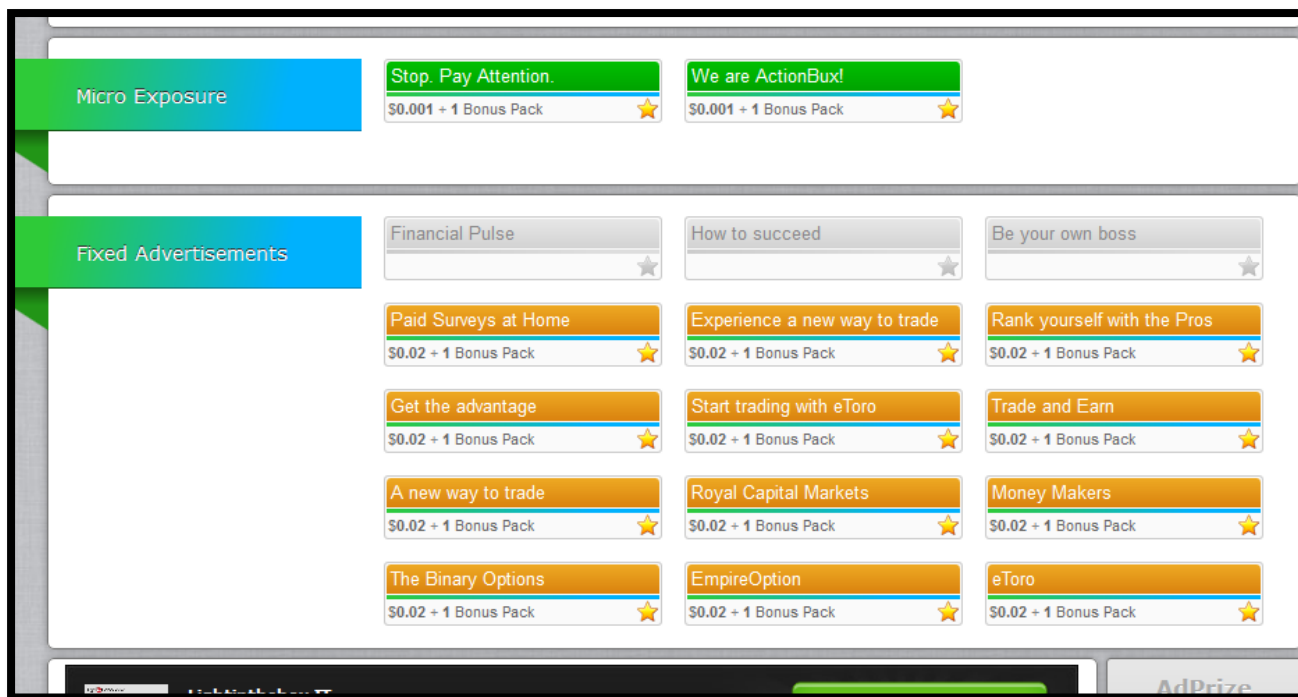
Micro Exposure

Stop. Pay Attention.
$0.001 + 1 Bonus Pack

We are ActionBux!
$0.001 + 1 Bonus Pack

Fixed Advertisements

Financial Pulse

How to succeed

Be your own boss

Paid Surveys at Home
$0.02 + 1 Bonus Pack

Experience a new way to trade
$0.02 + 1 Bonus Pack

Rank yourself with the Pros
$0.02 + 1 Bonus Pack

Get the advantage
$0.02 + 1 Bonus Pack

Start trading with eToro
$0.02 + 1 Bonus Pack

Trade and Earn
$0.02 + 1 Bonus Pack

A new way to trade
$0.02 + 1 Bonus Pack

Royal Capital Markets
$0.02 + 1 Bonus Pack

Money Makers
$0.02 + 1 Bonus Pack

The Binary Options
$0.02 + 1 Bonus Pack

EmpireOption
$0.02 + 1 Bonus Pack

eToro
$0.02 + 1 Bonus Pack

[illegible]

AdPrize